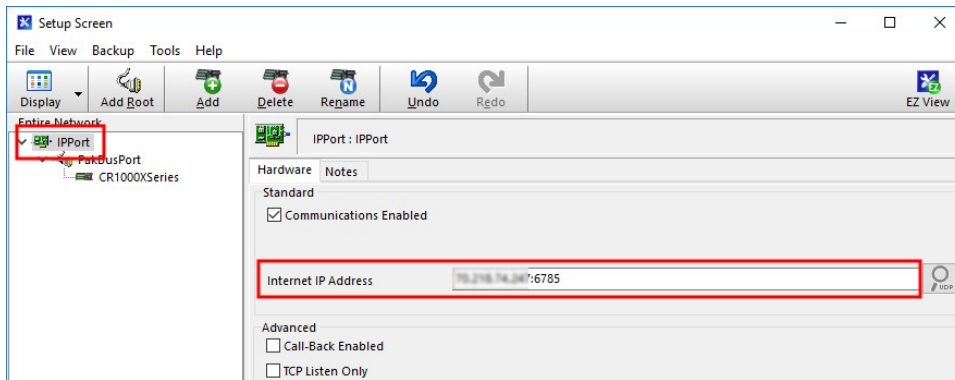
Setup Screen

File View Backup Tools Help

Display Add Root Add Delete Rename Undo Redo EZ View

Entire Network

IPPort
PakBusPort
CR1000XSeries

IPPort : IPPort

Hardware Notes

Standard

Communications Enabled

Internet IP Address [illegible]:6785

UDP

Advanced

Call-Back Enabled

TCP Listen Only